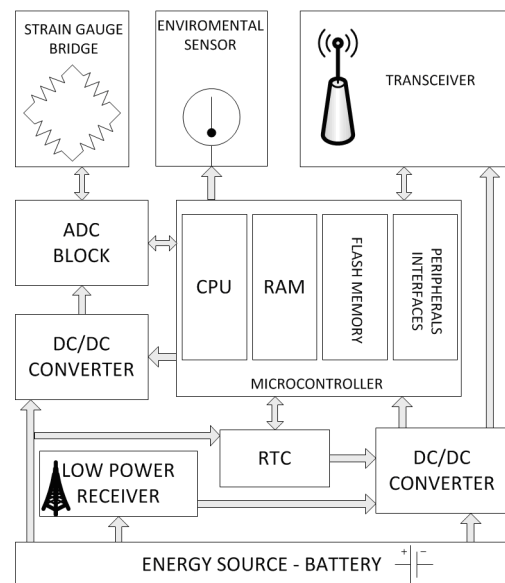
STRAIN GAUGE BRIDGE

ENVIROMENTAL SENSOR

TRANSCEIVER

ADC BLOCK

CPU

RAM

FLASH MEMORY

PERIPHERALS INTERFACES

DC/DC CONVERTER

MICROCONTROLLER

LOW POWER RECEIVER

RTC

DC/DC CONVERTER

ENERGY SOURCE - BATTERY

+

−